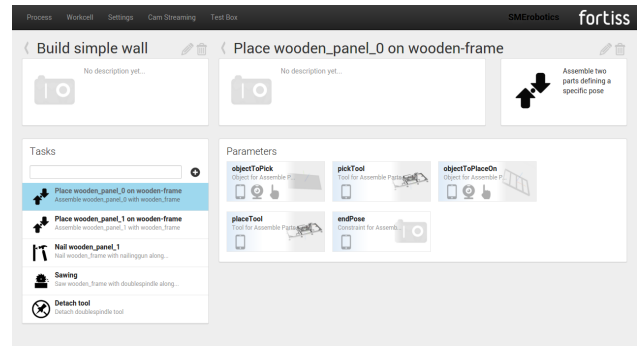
Process Workcell Settings Cam Streaming Test Box SMErobotics fortiss

Build simple wall

No description yet...

Place wooden_panel_0 on wooden-frame

No description yet...

Assemble two parts defining a specific pose

Tasks

Place wooden_panel_0 on wooden-frame
Assemble wooden_panel_0 with wooden_frame

Place wooden_panel_1 on wooden-frame
Assemble wooden_panel_1 with wooden_frame

Nail wooden_panel_1
Nail wooden_frame with nailinggun along...

Sawing
Saw wooden_frame with doublespindle along...

Detach tool
Detach doublespindle tool

Parameters

objectToPick
Object for Assemble P...

pickTool
Tool for Assemble Parts...

objectToPlaceOn
Object for Assemble P...

placeTool
Tool for Assemble Parts...

endPose
Constraint for Assemb...